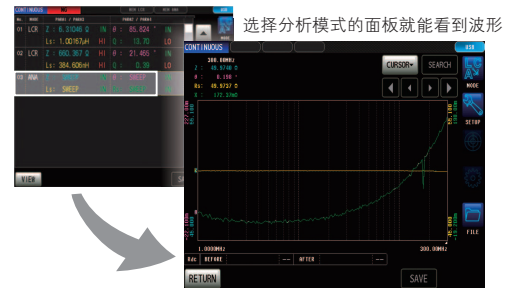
选择分析模式的面板就能看到波形

CONTINUOUS
No. MODE
01 LCR Z : 8.31046 Ω IN θ : 85.824 ° IN
Ls : 1.00167uH HI D : 13.70 LO
02 LCR Z : 660.357 Ω IN θ : 21.465 ° IN
Ls : 384.606nH HI D : 0.39 LO
03 ANA Z : SWEEP θ : SWEEP
Ls : SWEEP
VIEW

CONTINUOUS
300.00MHz
Z : 48.9788 Ω
θ : 8.156 °
Rs : 48.9737 Ω
X : 172.37mΩ
CURSOR SEARCH
MODE
SETUP
FILE
1.0000MHz
300.00MHz
BEFORE
AFTER
RETURN
SAVE